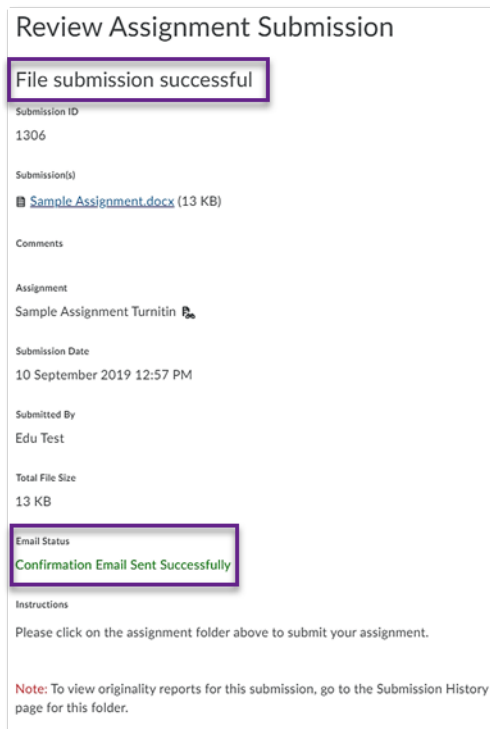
Review Assignment Submission

File submission successful

Submission ID

1306

Submission(s)

Sample Assignment.docx (13 KB)

Comments

Assignment

Sample Assignment Turnitin

Submission Date

10 September 2019 12:57 PM

Submitted By

Edu Test

Total File Size

13 KB

Email Status

Confirmation Email Sent Successfully

Instructions

Please click on the assignment folder above to submit your assignment.

Note: To view originality reports for this submission, go to the Submission History page for this folder.